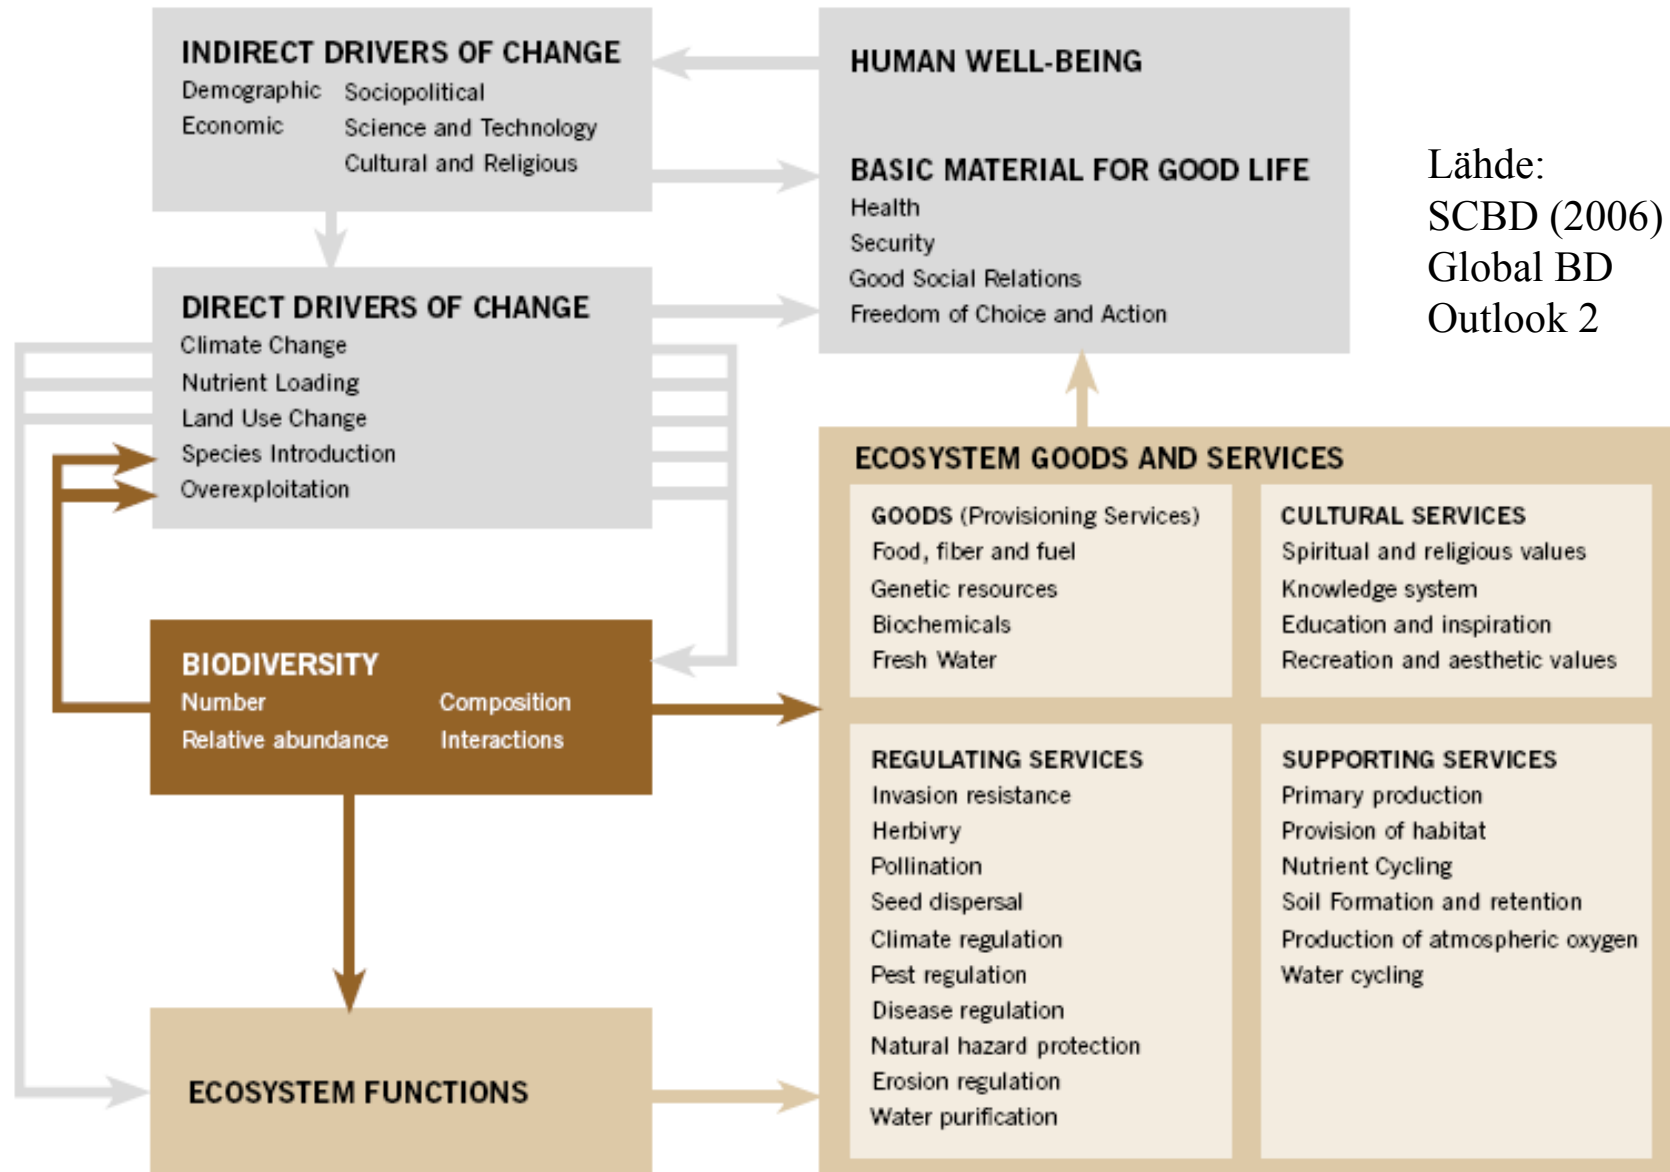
INDIRECT DRIVERS OF CHANGE
Demographic
Economic
Sociopolitical
Science and Technology
Cultural and Religious

HUMAN WELL-BEING

BASIC MATERIAL FOR GOOD LIFE
Health
Security
Good Social Relations
Freedom of Choice and Action

Lähde: SCBD (2006) Global BD Outlook 2

DIRECT DRIVERS OF CHANGE
Climate Change
Nutrient Loading
Land Use Change
Species Introduction
Overexploitation

ECOSYSTEM GOODS AND SERVICES

GOODS (Provisioning Services)
Food, fiber and fuel
Genetic resources
Biochemicals
Fresh Water

CULTURAL SERVICES
Spiritual and religious values
Knowledge system
Education and inspiration
Recreation and aesthetic values

BIODIVERSITY
Number
Relative abundance
Composition
Interactions

REGULATING SERVICES
Invasion resistance
Herbivry
Pollination
Seed dispersal
Climate regulation
Pest regulation
Disease regulation
Natural hazard protection
Erosion regulation
Water purification

SUPPORTING SERVICES
Primary production
Provision of habitat
Nutrient Cycling
Soil Formation and retention
Production of atmospheric oxygen
Water cycling

ECOSYSTEM FUNCTIONS